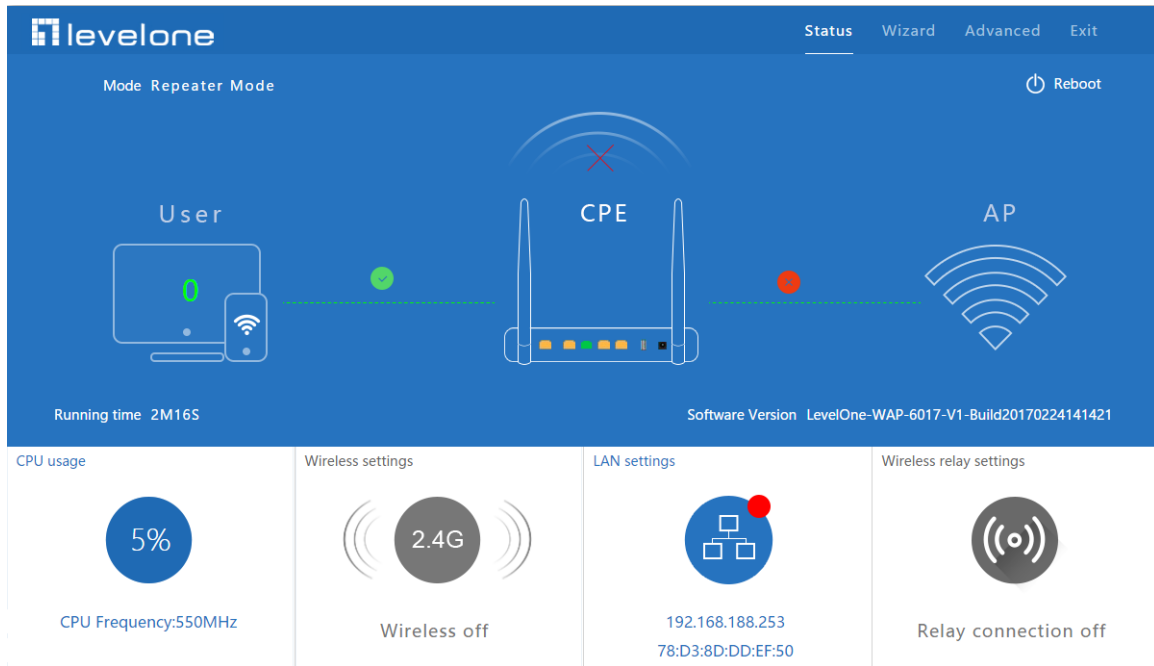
levelone

Status Wizard Advanced Exit

Mode Repeater Mode

Reboot

User

CPE

AP

0

Running time 2M16S

Software Version LevelOne-WAP-6017-V1-Build20170224141421

CPU usage

5%

CPU Frequency:550MHz

Wireless settings

2.4G

Wireless off

LAN settings

192.168.188.253

78:D3:8D:DD:EF:50

Wireless relay settings

Relay connection off